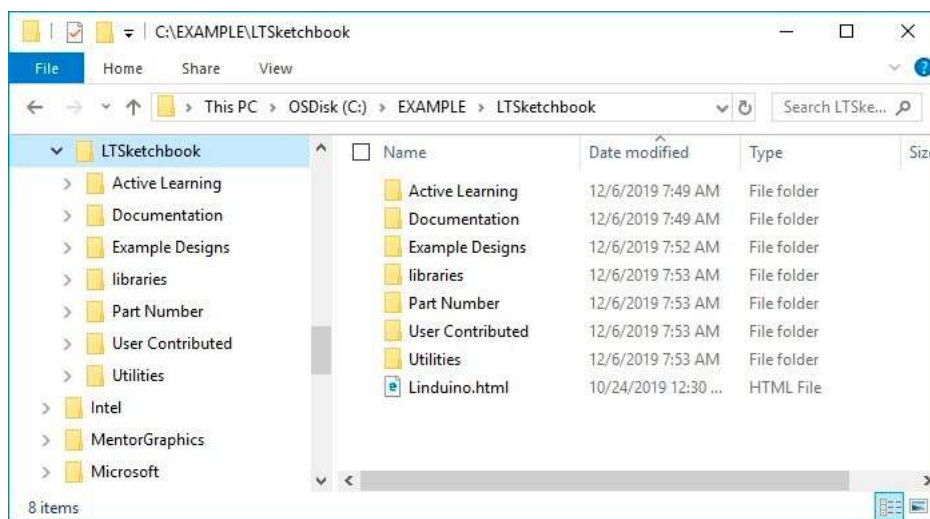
C:\EXAMPLE\LTSketchbook

File Home Share View

This PC › OSDisk (C:) › EXAMPLE › LTSketchbook

Search LTSke...

LTSketchbook
Active Learning
Documentation
Example Designs
libraries
Part Number
User Contributed
Utilities
Intel
MentorGraphics
Microsoft

| Name | Date modified | Type | Siz |
|---|---|---|---|
| Active Learning | 12/6/2019 7:49 AM | File folder | |
| Documentation | 12/6/2019 7:49 AM | File folder | |
| Example Designs | 12/6/2019 7:52 AM | File folder | |
| libraries | 12/6/2019 7:53 AM | File folder | |
| Part Number | 12/6/2019 7:53 AM | File folder | |
| User Contributed | 12/6/2019 7:53 AM | File folder | |
| Utilities | 12/6/2019 7:53 AM | File folder | |
| Linduino.html | 10/24/2019 12:30 ... | HTML File | |

8 items